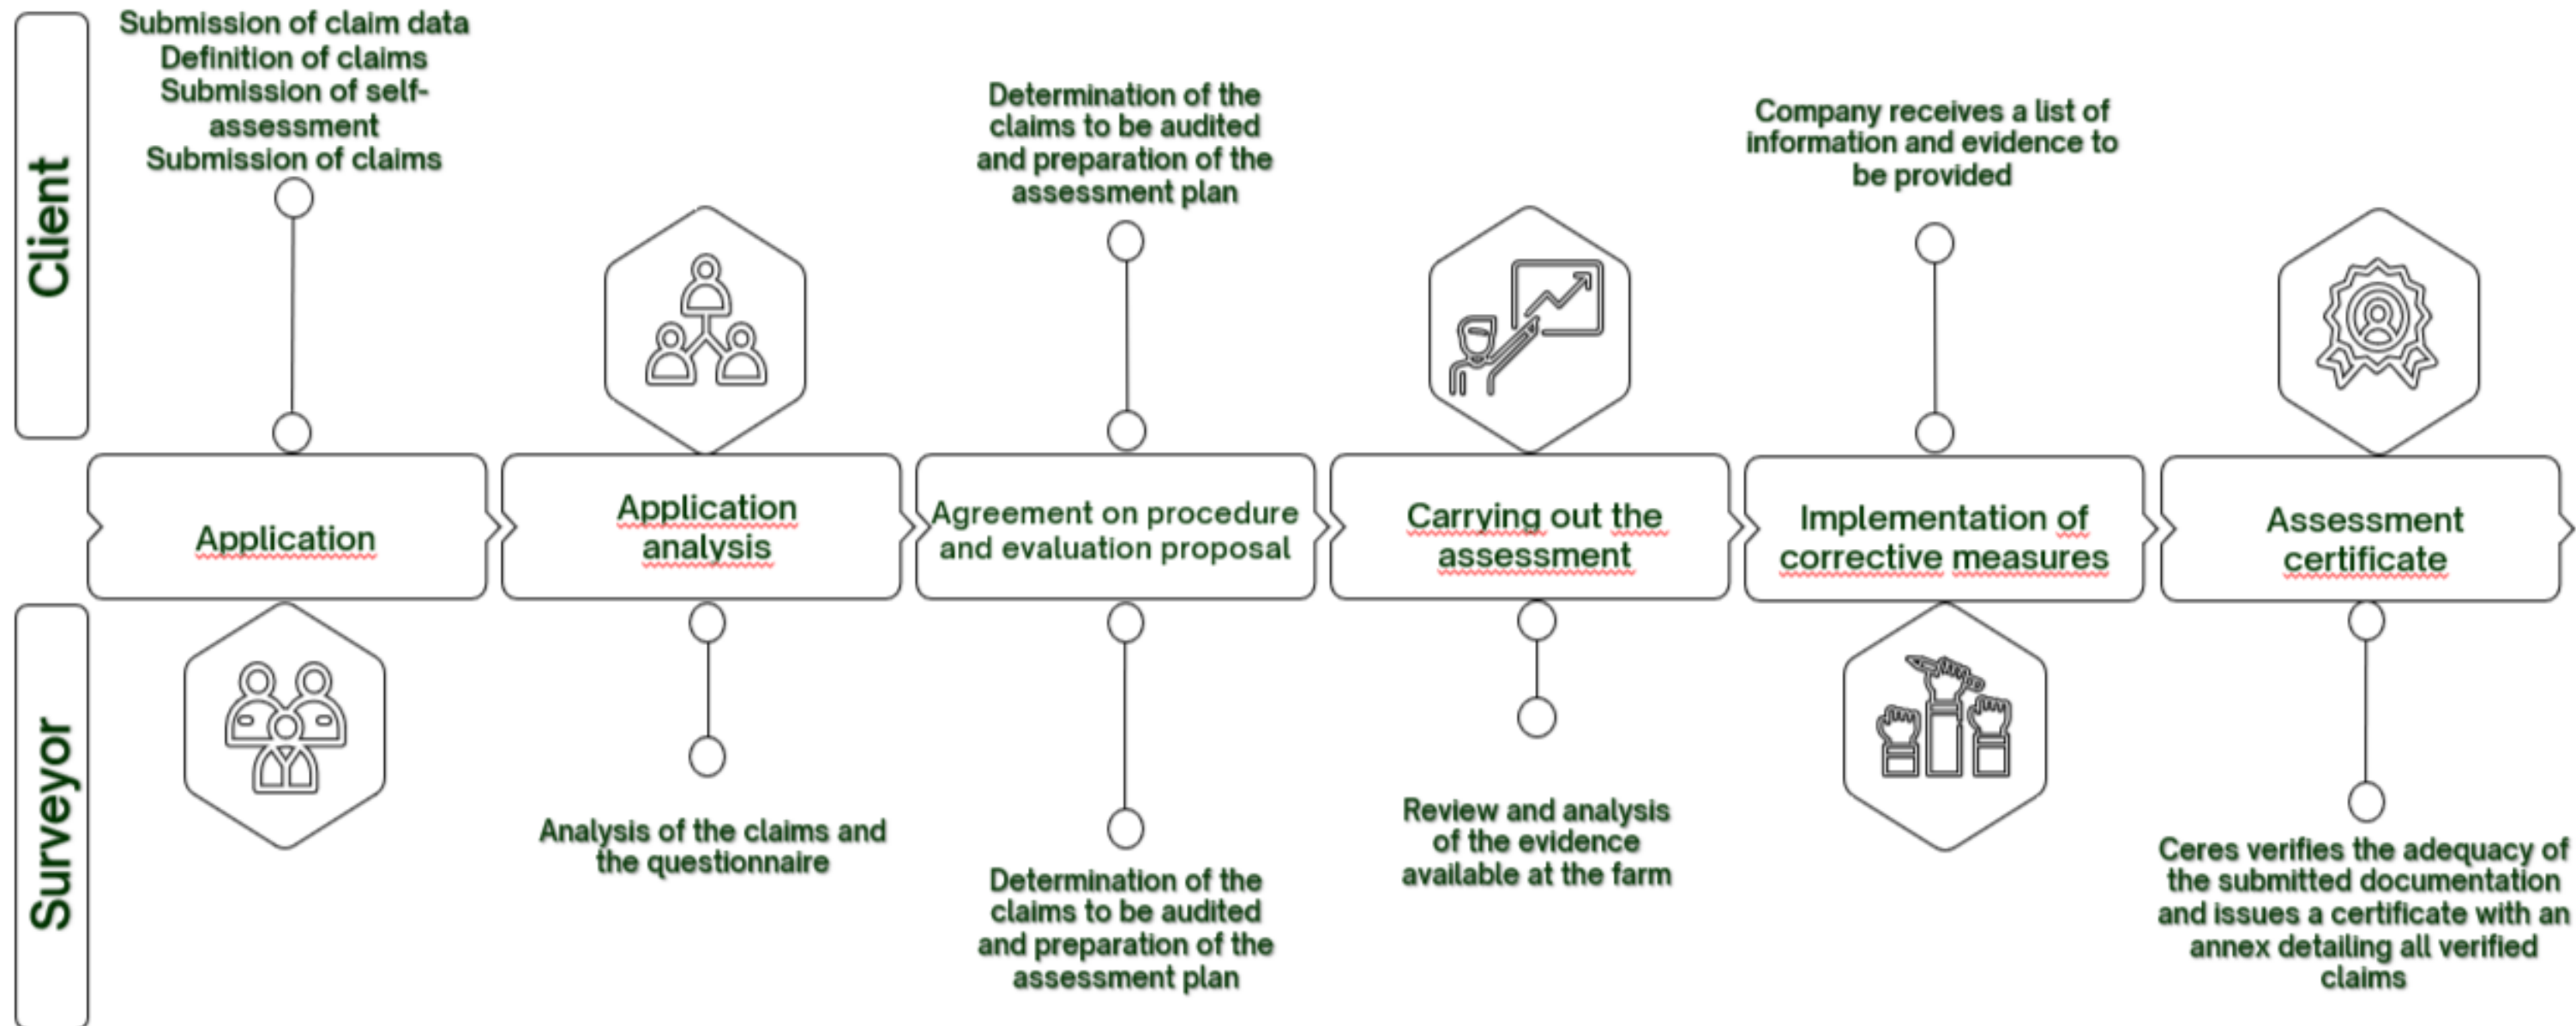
Client

Submission of claim data
Definition of claims
Submission of self-assessment
Submission of claims

Determination of the claims to be audited and preparation of the assessment plan

Company receives a list of information and evidence to be provided

Application

Application analysis

Agreement on procedure and evaluation proposal

Carrying out the assessment

Implementation of corrective measures

Assessment certificate

Surveyor

Analysis of the claims and the questionnaire

Determination of the claims to be audited and preparation of the assessment plan

Review and analysis of the evidence available at the farm

Ceres verifies the adequacy of the submitted documentation and issues a certificate with an annex detailing all verified claims